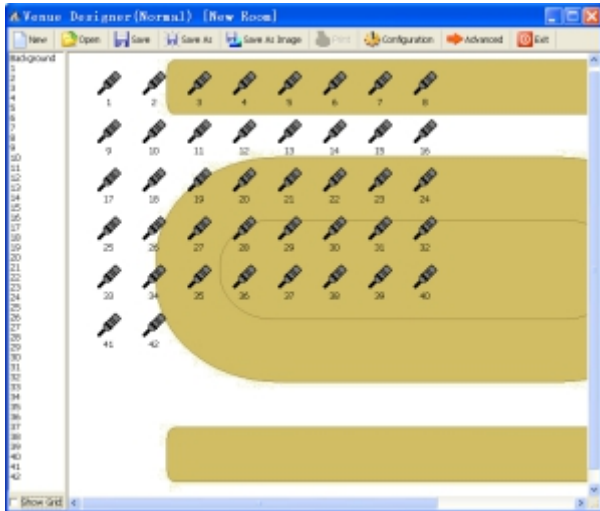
Venue Designer(Normal) [New Room]

New Open Save Save As Save As Image Print Configuration Advanced Exit

Background
1
2
3
4
5
6
7
8
9
10
11
12
13
14
15
16
17
18
19
20
21
22
23
24
25
26
27
28
29
30
31
32
33
34
35
36
37
38
39
40
41
42

Show Grid

1 2 3 4 5 6 7 8
9 10 11 12 13 14 15 16
17 18 19 20 21 22 23 24
25 26 27 28 29 30 31 32
33 34 35 36 37 38 39 40
41 42